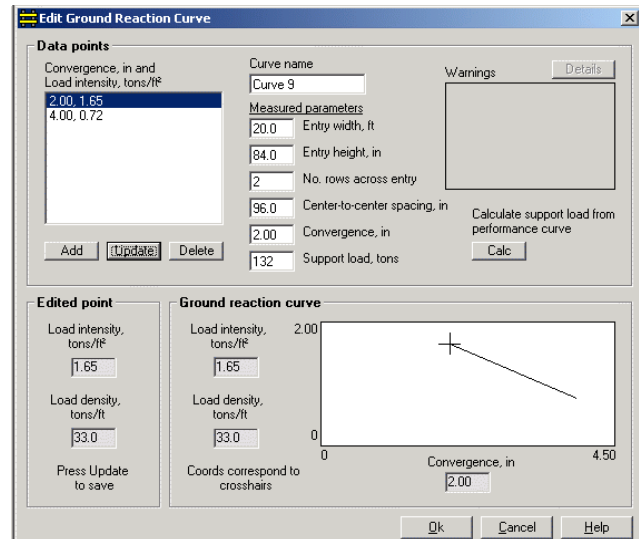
Edit Ground Reaction Curve

Data points

Convergence, in and Load intensity, tons/ft²

2.00, 1.65
4.00, 0.72

Add | Update | Delete

Curve name
Curve 9

Measured parameters
20.0 Entry width, ft
84.0 Entry height, in
2 No. rows across entry
96.0 Center-to-center spacing, in
2.00 Convergence, in
132 Support load, tons

Warnings
Details

Calculate support load from performance curve
Calc

Edited point

Load intensity, tons/ft²
1.65

Load density, tons/ft
33.0

Press Update to save

Ground reaction curve

Load intensity, tons/ft²
1.65

Load density, tons/ft
33.0

Coords correspond to crosshairs

2.00
0
0
4.50
Convergence, in
2.00

Ok | Cancel | Help